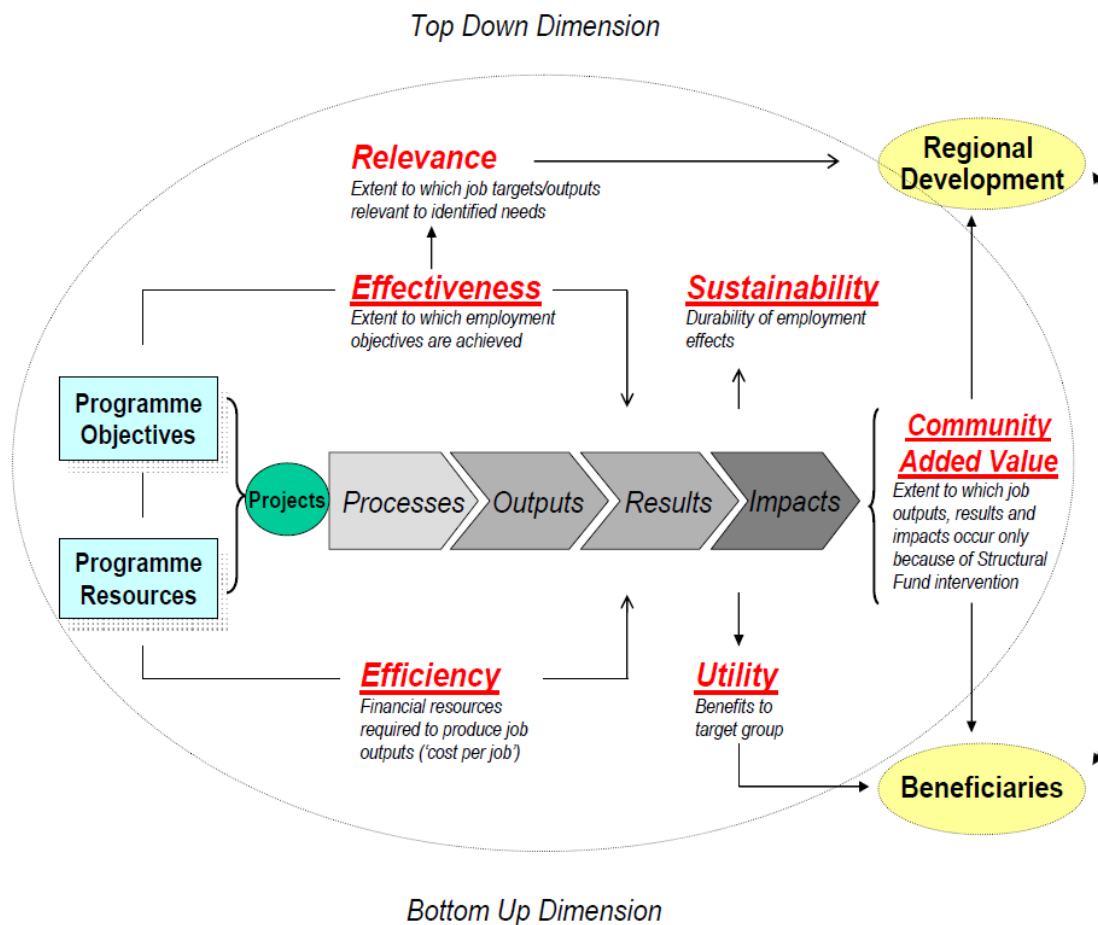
Top Down Dimension

Relevance
Extent to which job targets/outputs relevant to identified needs

Regional Development

Effectiveness
Extent to which employment objectives are achieved

Sustainability
Durability of employment effects

Programme Objectives

Community Added Value
Extent to which job outputs, results and impacts occur only because of Structural Fund intervention

Projects

Processes

Outputs

Results

Impacts

Programme Resources

Efficiency
Financial resources required to produce job outputs ('cost per job')

Utility
Benefits to target group

Beneficiaries

Bottom Up Dimension